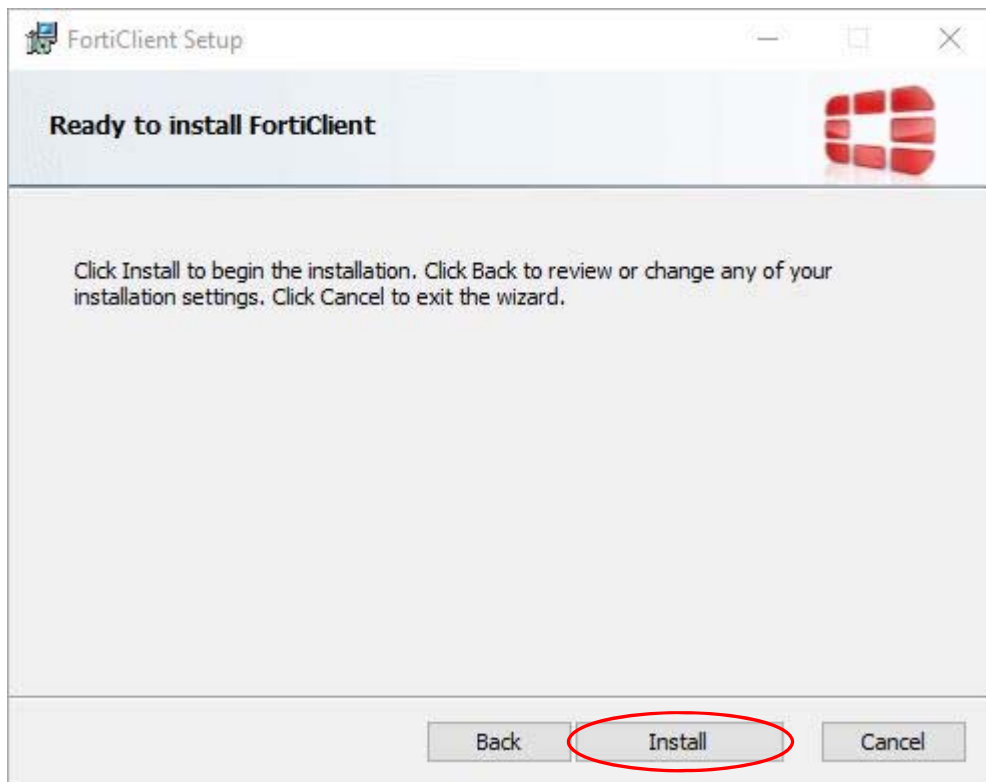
FortiClient Setup

Ready to install FortiClient

Click Install to begin the installation. Click Back to review or change any of your installation settings. Click Cancel to exit the wizard.

Back
Install
Cancel